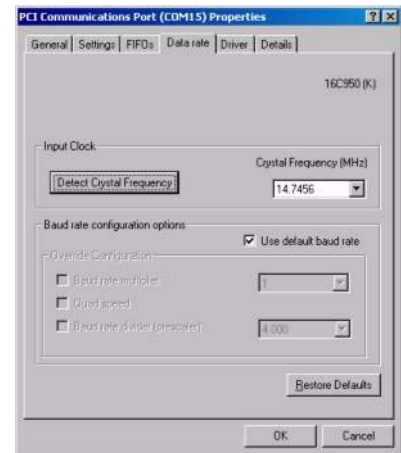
PCI Communications Port (COM15) Properties

?X

General | Settings | FIFOs | Data rate | Driver | Details

16C950 (K)

Input Clock

Crystal Frequency (MHz)

Detect Crystal Frequency

14.7456

Baud rate configuration options

Use default baud rate

Override Configuration

Baud rate multiplier

1

Quad speed

Baud rate divider (prescaler)

4.000

Restore Defaults

OK

Cancel